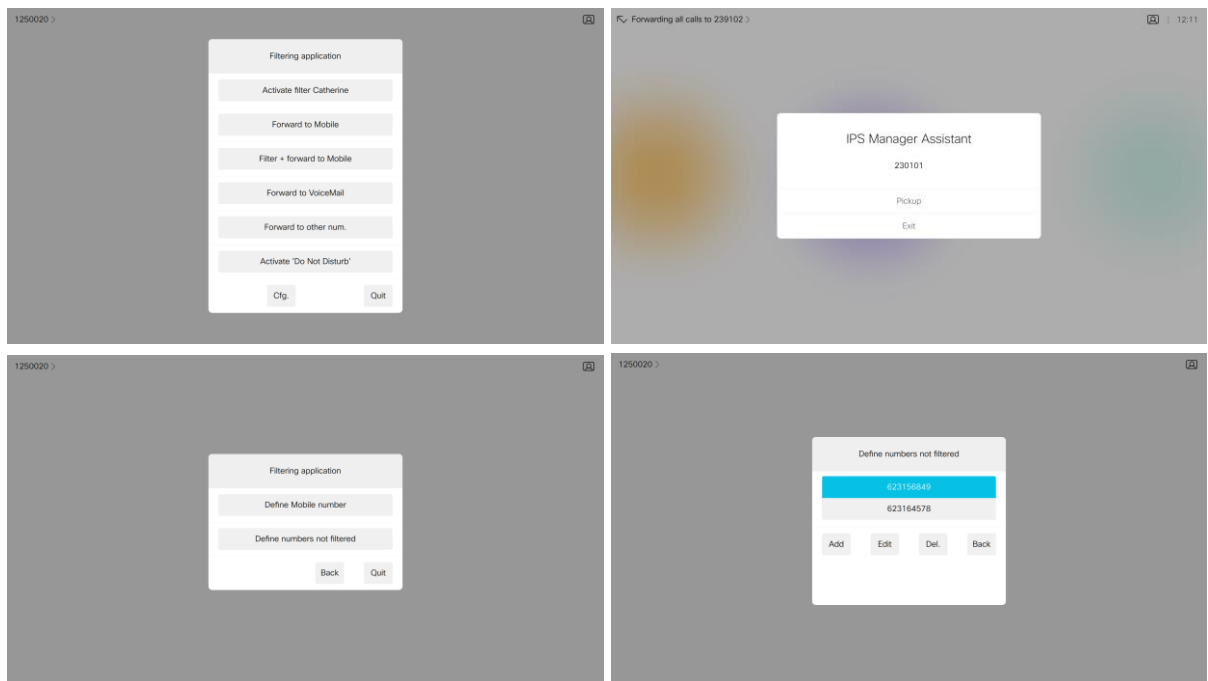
1250020 >

Filtering application

Activate filter Catherine

Forward to Mobile

Filter + forward to Mobile

Forward to VoiceMail

Forward to other num.

Activate 'Do Not Disturb'

Cfg.

Quit

Forwarding all calls to 239102 >

12:11

IPS Manager Assistant

230101

Pickup

Exit

1250020 >

Filtering application

Define Mobile number

Define numbers not filtered

Back

Quit

1250020 >

Define numbers not filtered

623156849

623164578

Add

Edit

Del.

Back